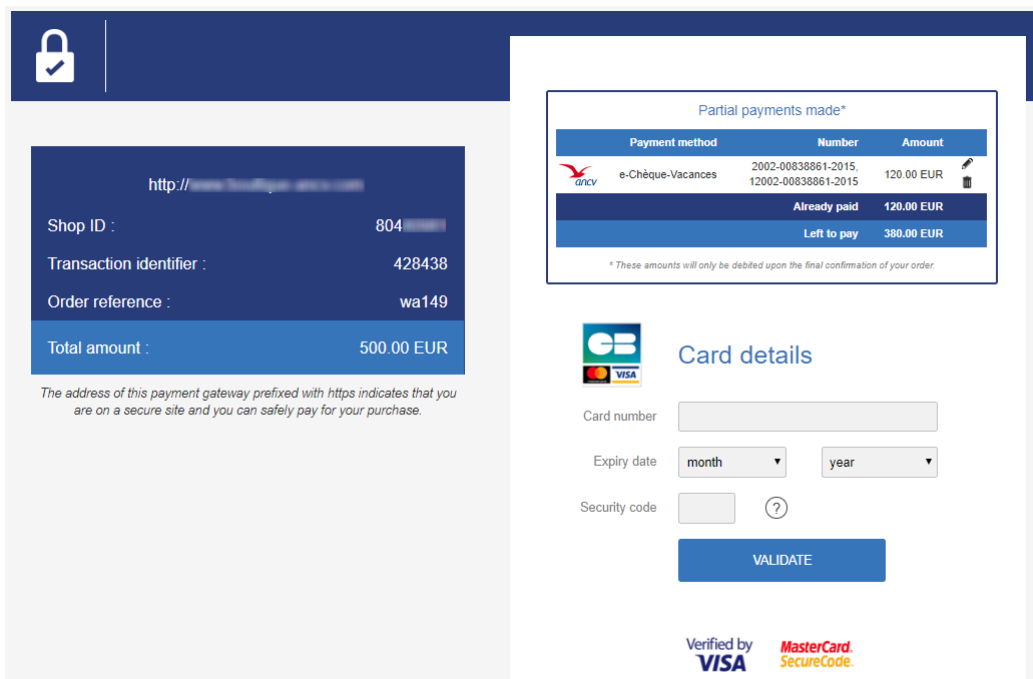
http://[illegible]

Shop ID : 804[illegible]

Transaction identifier : 428438

Order reference : wa149

Total amount : 500.00 EUR

The address of this payment gateway prefixed with https indicates that you are on a secure site and you can safely pay for your purchase.

Partial payments made*

| | Payment method | Number | Amount |
|---|---|---|---|
| ancv | e-Chèque-Vacances | 2002-00838861-2015, 12002-00838861-2015 | 120.00 EUR |
| | | Already paid | 120.00 EUR |
| | | Left to pay | 380.00 EUR |

* These amounts will only be debited upon the final confirmation of your order.

CB VISA

Card details

Card number

Expiry date month year

Security code ?

VALIDATE

Verified by VISA

MasterCard. SecureCode.